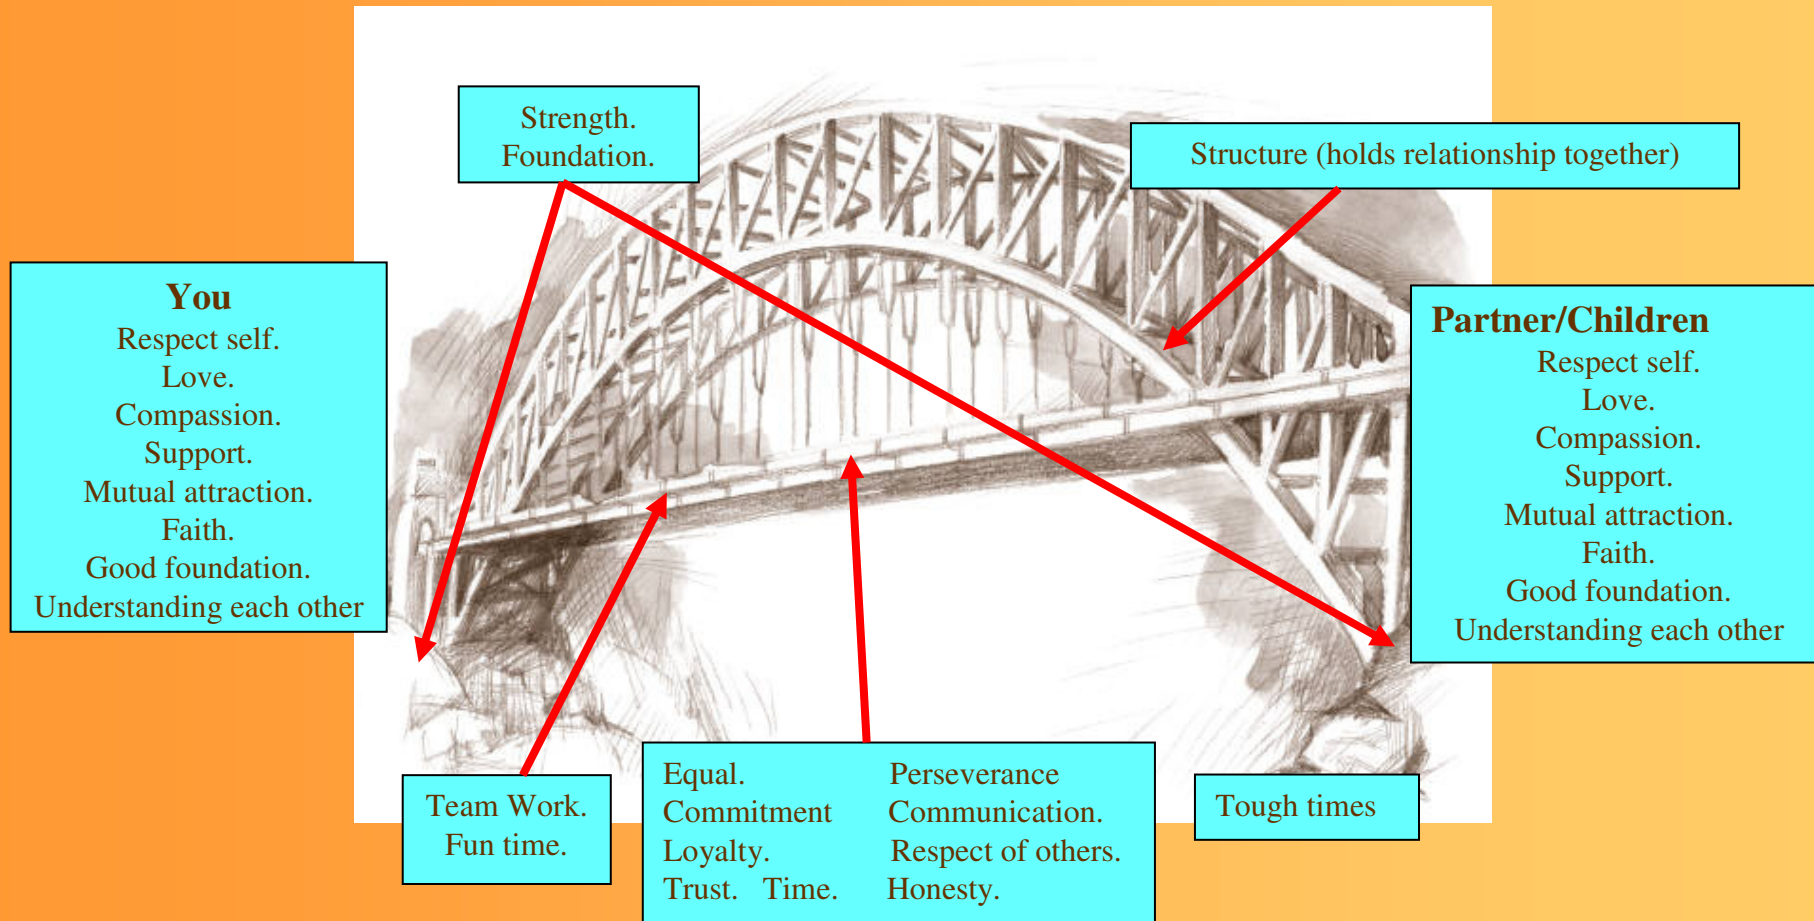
Strength.
Foundation.

Structure (holds relationship together)

You
Respect self.
Love.
Compassion.
Support.
Mutual attraction.
Faith.
Good foundation.
Understanding each other

Partner/Children
Respect self.
Love.
Compassion.
Support.
Mutual attraction.
Faith.
Good foundation.
Understanding each other

Team Work.
Fun time.

| Equal. | Perseverance |
|---|---|
| Commitment | Communication. |
| Loyalty. | Respect of others. |
| Trust. Time. | Honesty. |

Tough times